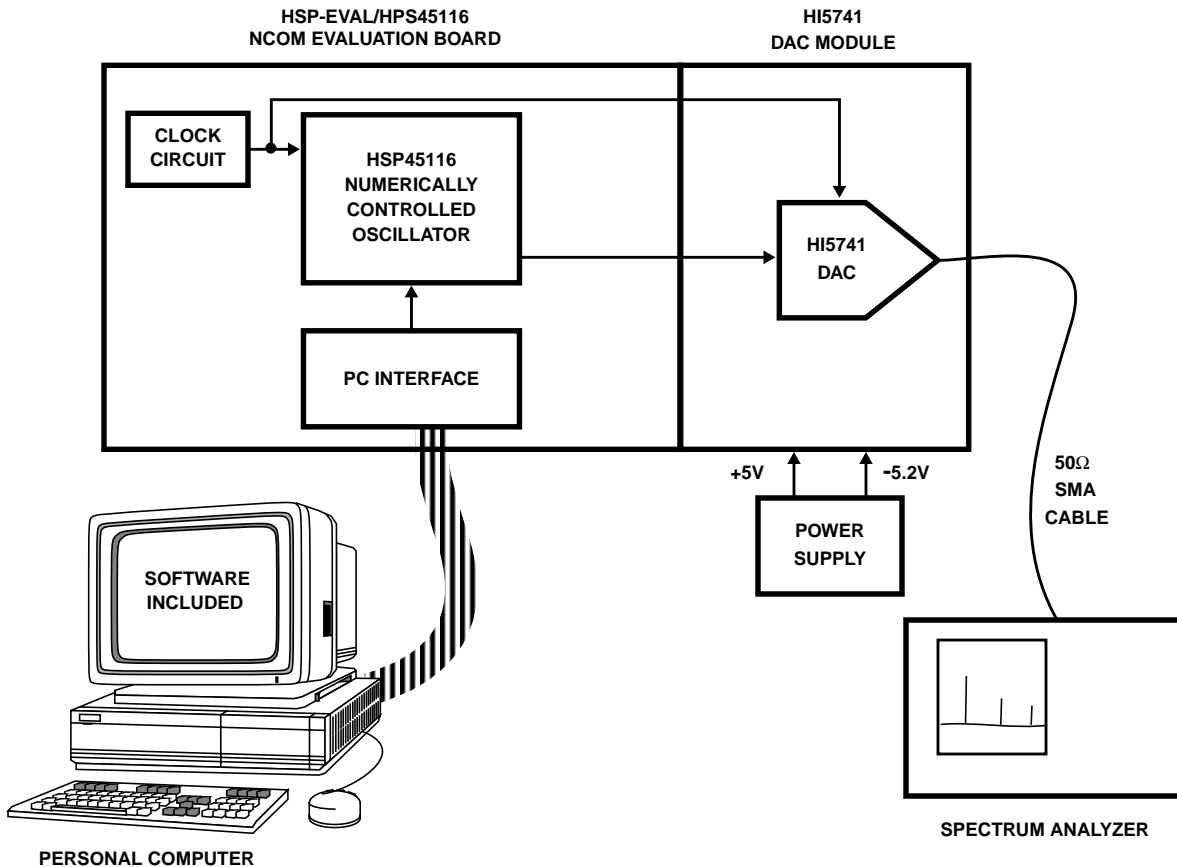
HSP-EVAL/HPS45116
NCOM EVALUATION BOARD

HI5741
DAC MODULE

CLOCK CIRCUIT

HSP45116
NUMERICALLY
CONTROLLED
OSCILLATOR

HI5741
DAC

PC INTERFACE

+5V

-5.2V

POWER SUPPLY

50$\Omega$
SMA
CABLE

SOFTWARE INCLUDED

PERSONAL COMPUTER

SPECTRUM ANALYZER